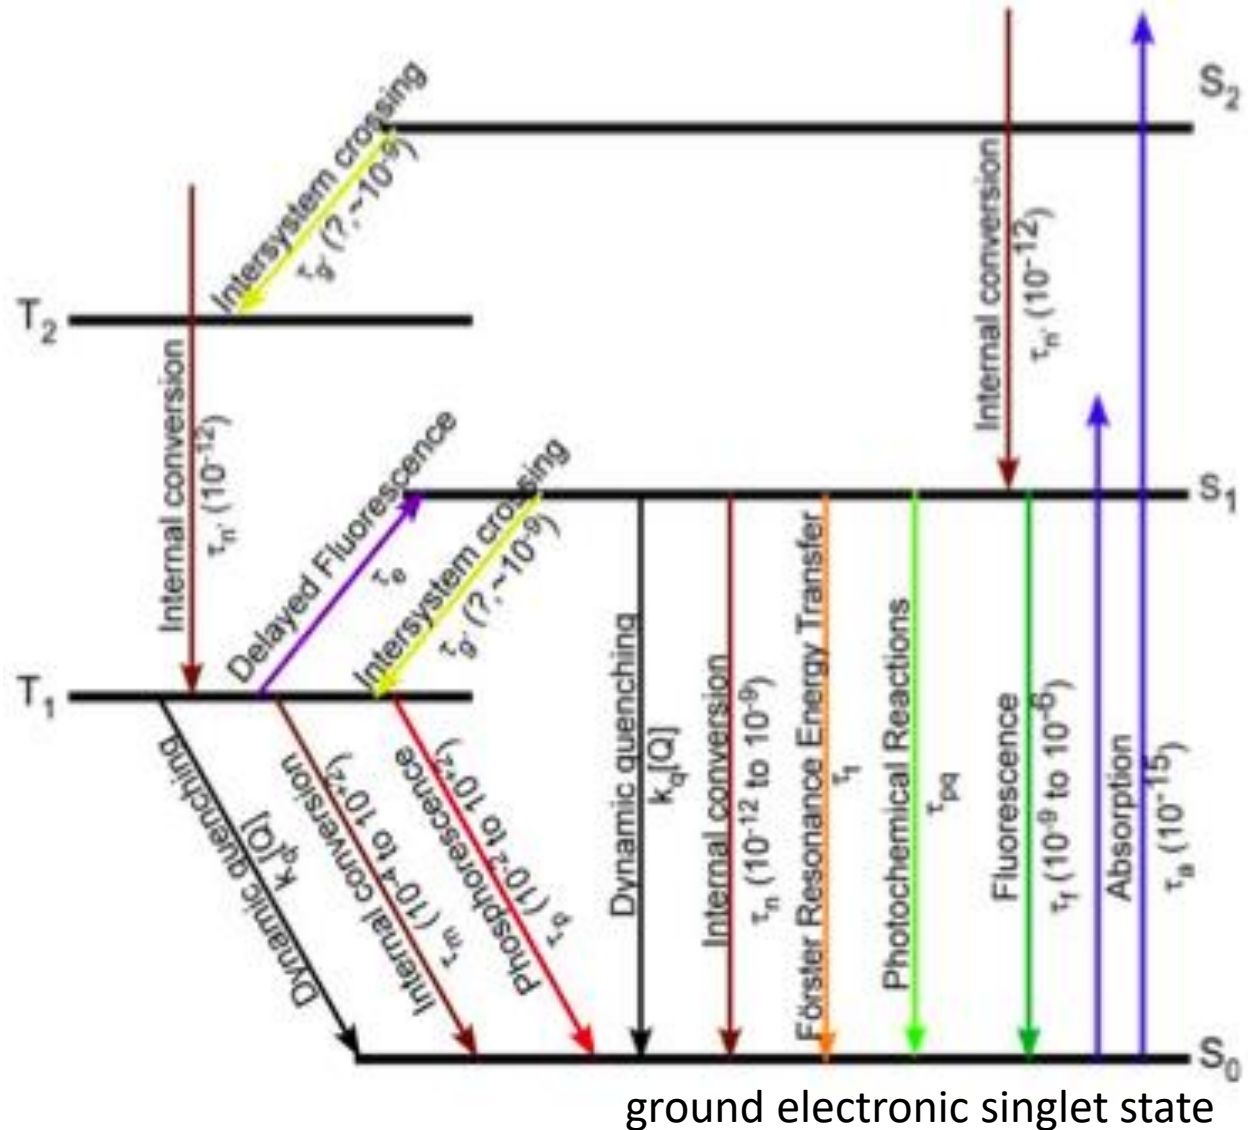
$S_2$

$T_2$

$S_1$

$T_1$

$S_0$

Intersystem crossing
$\tau_{g'}$ (?,~$10^{-9}$)

Internal conversion
$\tau_{n'}$ ($10^{-12}$)

Internal conversion
$\tau_{n'}$ ($10^{-12}$)

Delayed Fluorescence
$\tau_e$

Intersystem crossing
$\tau_{g'}$ (?,~$10^{-9}$)

Dynamic quenching
$k_q$[Q]

Dynamic quenching
$k_q$[Q]

Internal conversion
$\tau_m$ ($10^{-4}$ to $10^{+2}$)

Phosphorescence
$\tau_p$ ($10^{-2}$ to $10^{+2}$)

Internal conversion
$\tau_n$ ($10^{-12}$ to $10^{-9}$)

Förster Resonance Energy Transfer
$\tau_t$

Photochemical Reactions
$\tau_{pq}$

Fluorescence
$\tau_f$ ($10^{-9}$ to $10^{-6}$)

Absorption
$\tau_a$ ($10^{-15}$)

ground electronic singlet state